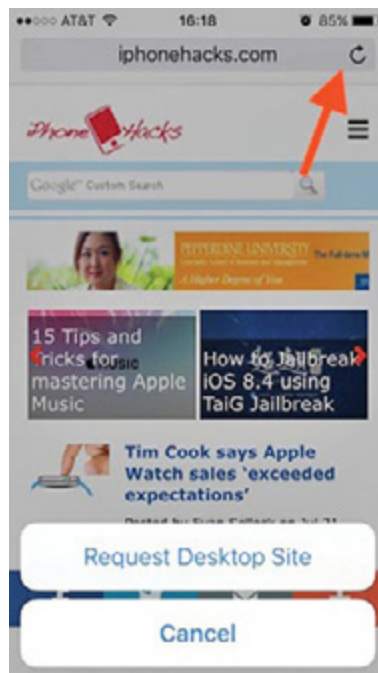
●●○○○ AT&T 16:18 85%

iphonehacks.com

iPhone Hacks

Google Custom Search

PEPPERDINE UNIVERSITY

A Higher Degree of You

15 Tips and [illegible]ricks for mastering Apple Music

How to Jailbreak iOS 8.4 using TaiG Jailbreak

Tim Cook says Apple Watch sales 'exceeded expectations'

Posted by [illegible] on Jul 21

Request Desktop Site

Cancel